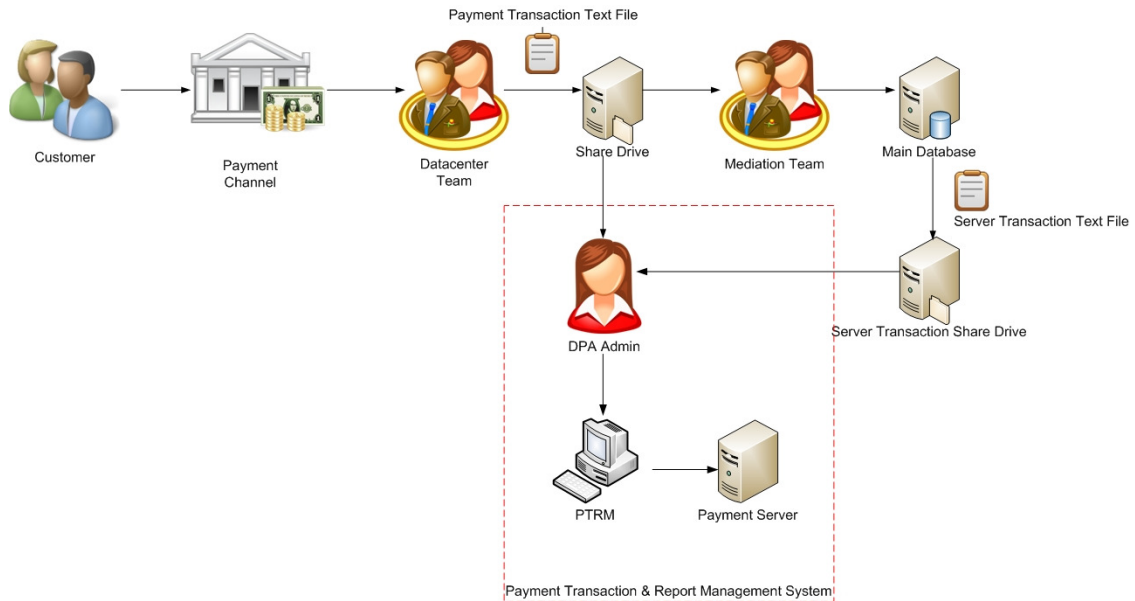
Payment Transaction Text File

Customer

Payment Channel

Datacenter Team

Share Drive

Mediation Team

Main Database

Server Transaction Text File

DPA Admin

Server Transaction Share Drive

PTRM

Payment Server

Payment Transaction & Report Management System